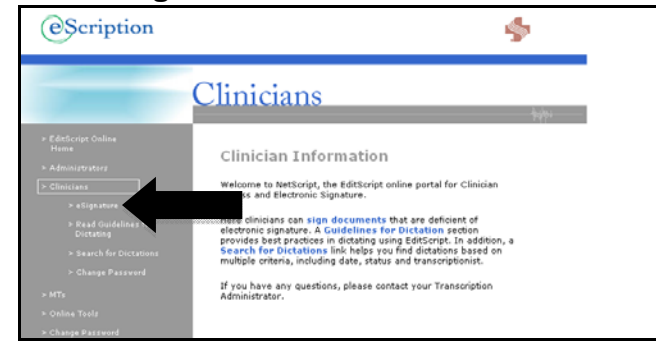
eScription

Clinicians

> EditScript Online Home

> Administrators

> Clinicians

> eSignature

> Read Guidelines Dictating

> Search for Dictations

> Change Password

> MTs

> Online Tools

> Change Password

Clinician Information

Welcome to NetScript, the EditScript online portal for Clinician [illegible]ss and Electronic Signature.

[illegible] clinicians can sign documents that are deficient of electronic signature. A Guidelines for Dictation section provides best practices in dictating using EditScript. In addition, a Search for Dictations link helps you find dictations based on multiple criteria, including date, status and transcriptionist.

If you have any questions, please contact your Transcription Administrator.